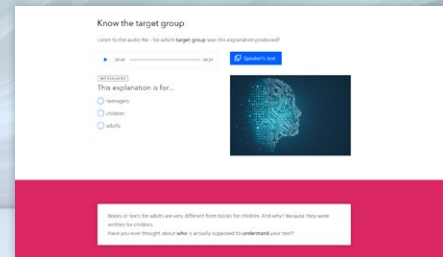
Know the target group

Listen to the audio file - for which **target group** was this explanation produced?

00:00 00:21

Speaker's text

NOT EVALUATED

This explanation is for...

teenagers

children

adults

Books or texts for adults are very different from books for children. And why? Because they were written for children.

Have you ever thought about **who** is actually supposed to **understand** your text?